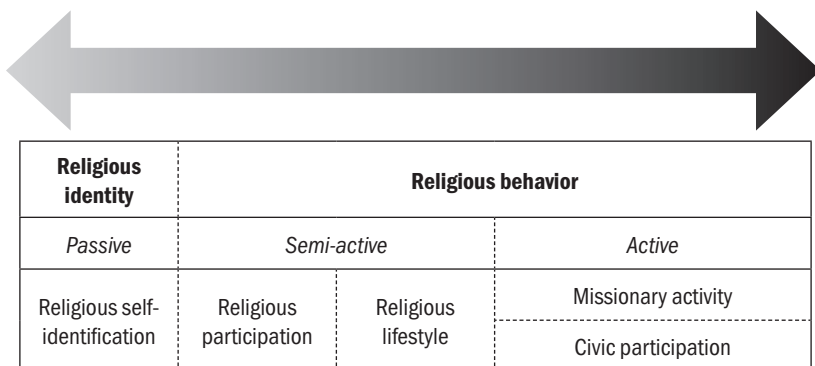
| Religious identity | Religious behavior | | |
|---|---|---|---|
| *Passive* | *Semi-active* | | *Active* |
| Religious self-identification | Religious participation | Religious lifestyle | Missionary activity |
| | | | Civic participation |